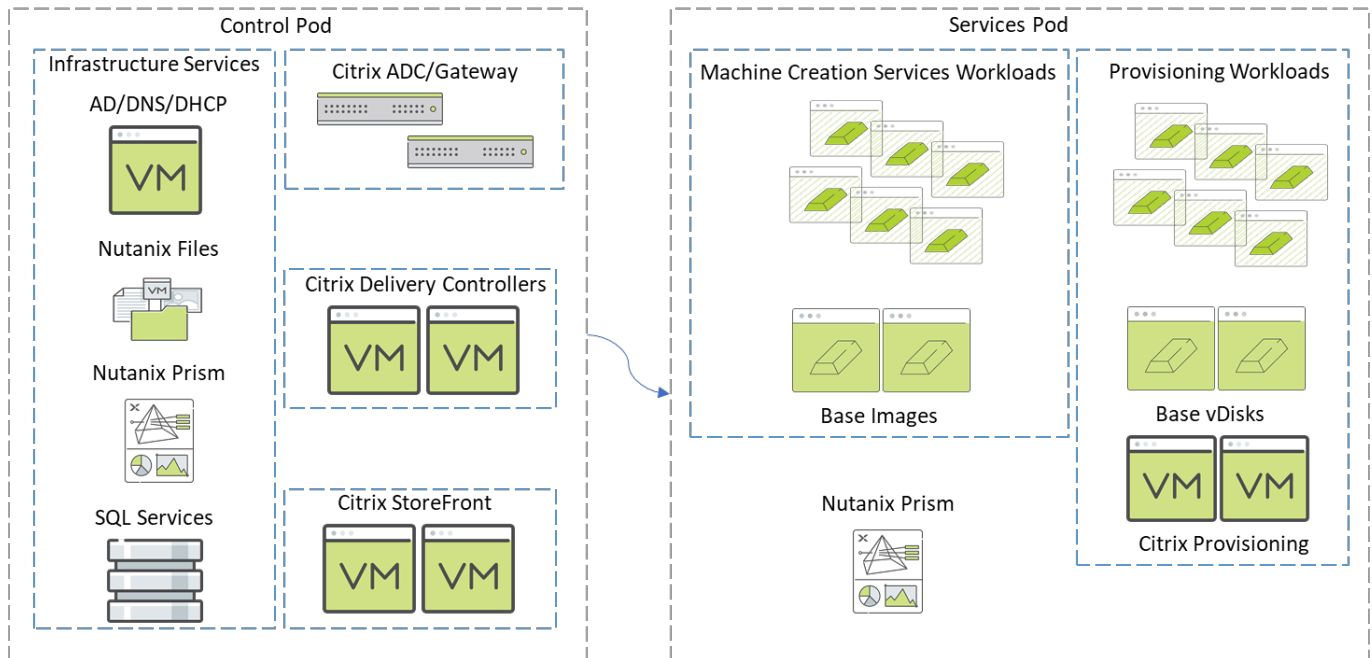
Control Pod

Infrastructure Services

AD/DNS/DHCP

VM

Nutanix Files

VM

Nutanix Prism

SQL Services

Citrix ADC/Gateway

Citrix Delivery Controllers

VM VM

Citrix StoreFront

VM VM

Services Pod

Machine Creation Services Workloads

Base Images

Provisioning Workloads

Base vDisks

VM VM

Citrix Provisioning

Nutanix Prism